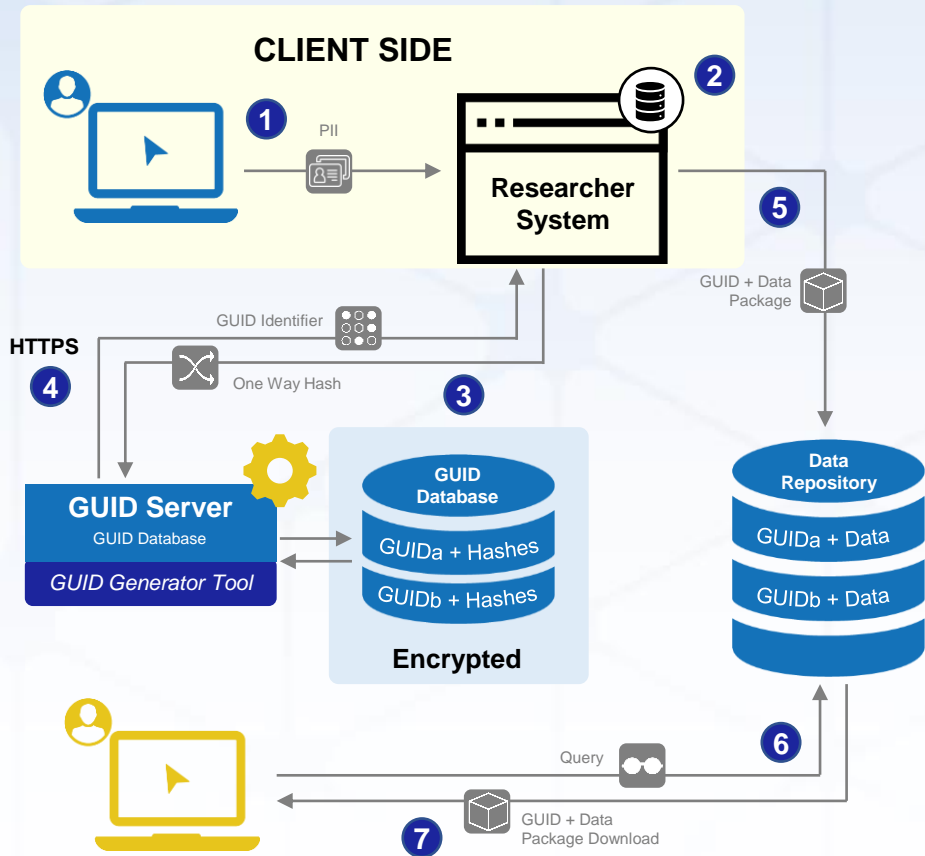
CLIENT SIDE

1

PII

2

Researcher System

5

GUID + Data Package

GUID Identifier

HTTPS

4

One Way Hash

3

GUID Server
GUID Database
GUID Generator Tool

GUID Database
GUIDa + Hashes
GUIDb + Hashes
Encrypted

Data Repository
GUIDa + Data
GUIDb + Data

Query

6

GUID + Data Package Download

7